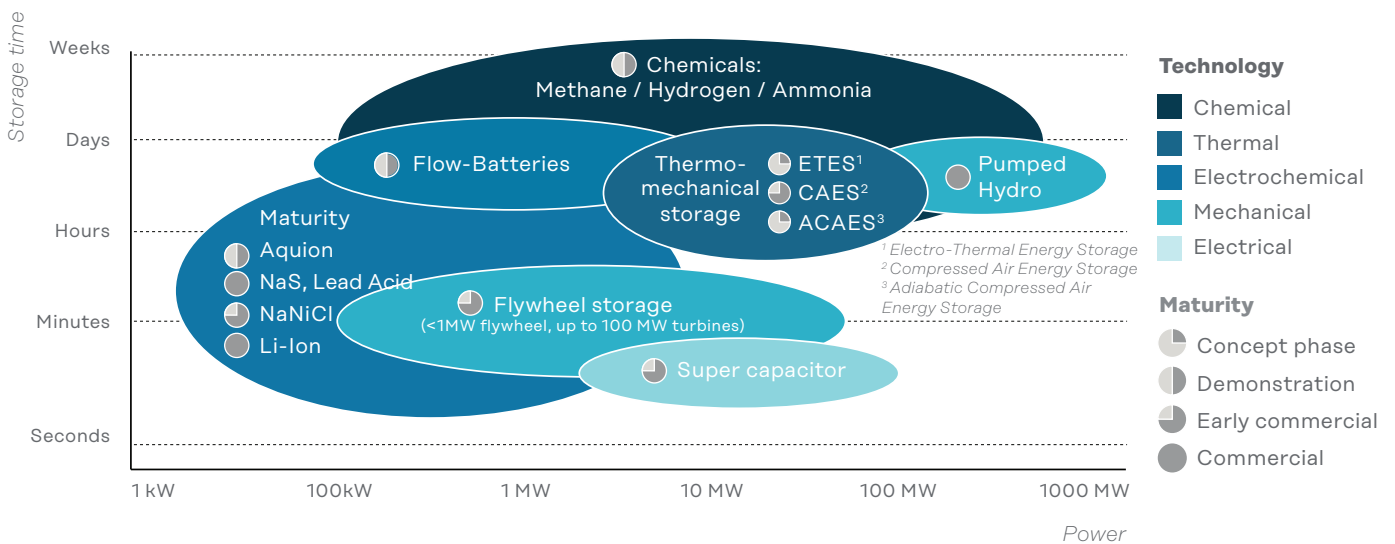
Storage time

Weeks
Days
Hours
Minutes
Seconds

Chemicals:
Methane / Hydrogen / Ammonia

Flow-Batteries

Thermo-mechanical storage

ETES$^1$
CAES$^2$
ACAES$^3$

Pumped Hydro

Maturity
Aquion
NaS, Lead Acid
NaNiCl
Li-Ion

Flywheel storage
(<1MW flywheel, up to 100 MW turbines)

Super capacitor

$^1$ Electro-Thermal Energy Storage
$^2$ Compressed Air Energy Storage
$^3$ Adiabatic Compressed Air Energy Storage

1 kW
100kW
1 MW
10 MW
100 MW
1000 MW

Power

Technology
Chemical
Thermal
Electrochemical
Mechanical
Electrical

Maturity
Concept phase
Demonstration
Early commercial
Commercial